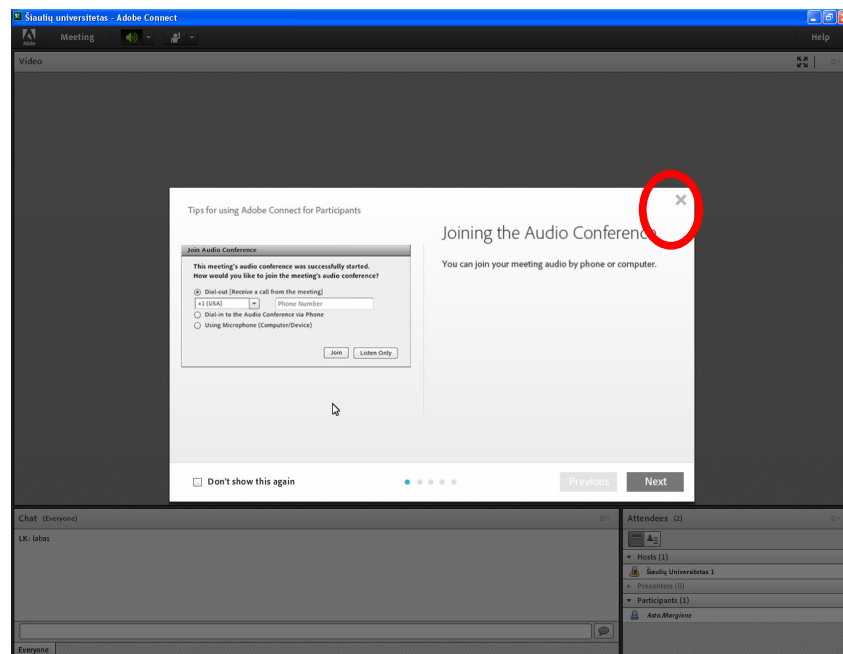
Šiaulių universitetas - Adobe Connect

Adobe

Meeting

Help

Video

Tips for using Adobe Connect for Participants

Join Audio Conference

This meeting's audio conference was successfully started. How would you like to join the meeting's audio conference?

Dial-out [Receive a call from the meeting]

+1 (USA)

Phone Number

Dial-in to the Audio Conference via Phone

Using Microphone (Computer/Device)

Join

Listen Only

Joining the Audio Conference

You can join your meeting audio by phone or computer.

Don't show this again

Previous

Next

Chat (Everyone)

LK: labas

Everyone

Attendees (2)

Hosts (1)

Šiaulių Universitetas 1

Presenters (0)

Participants (1)

Asta.Morgiene